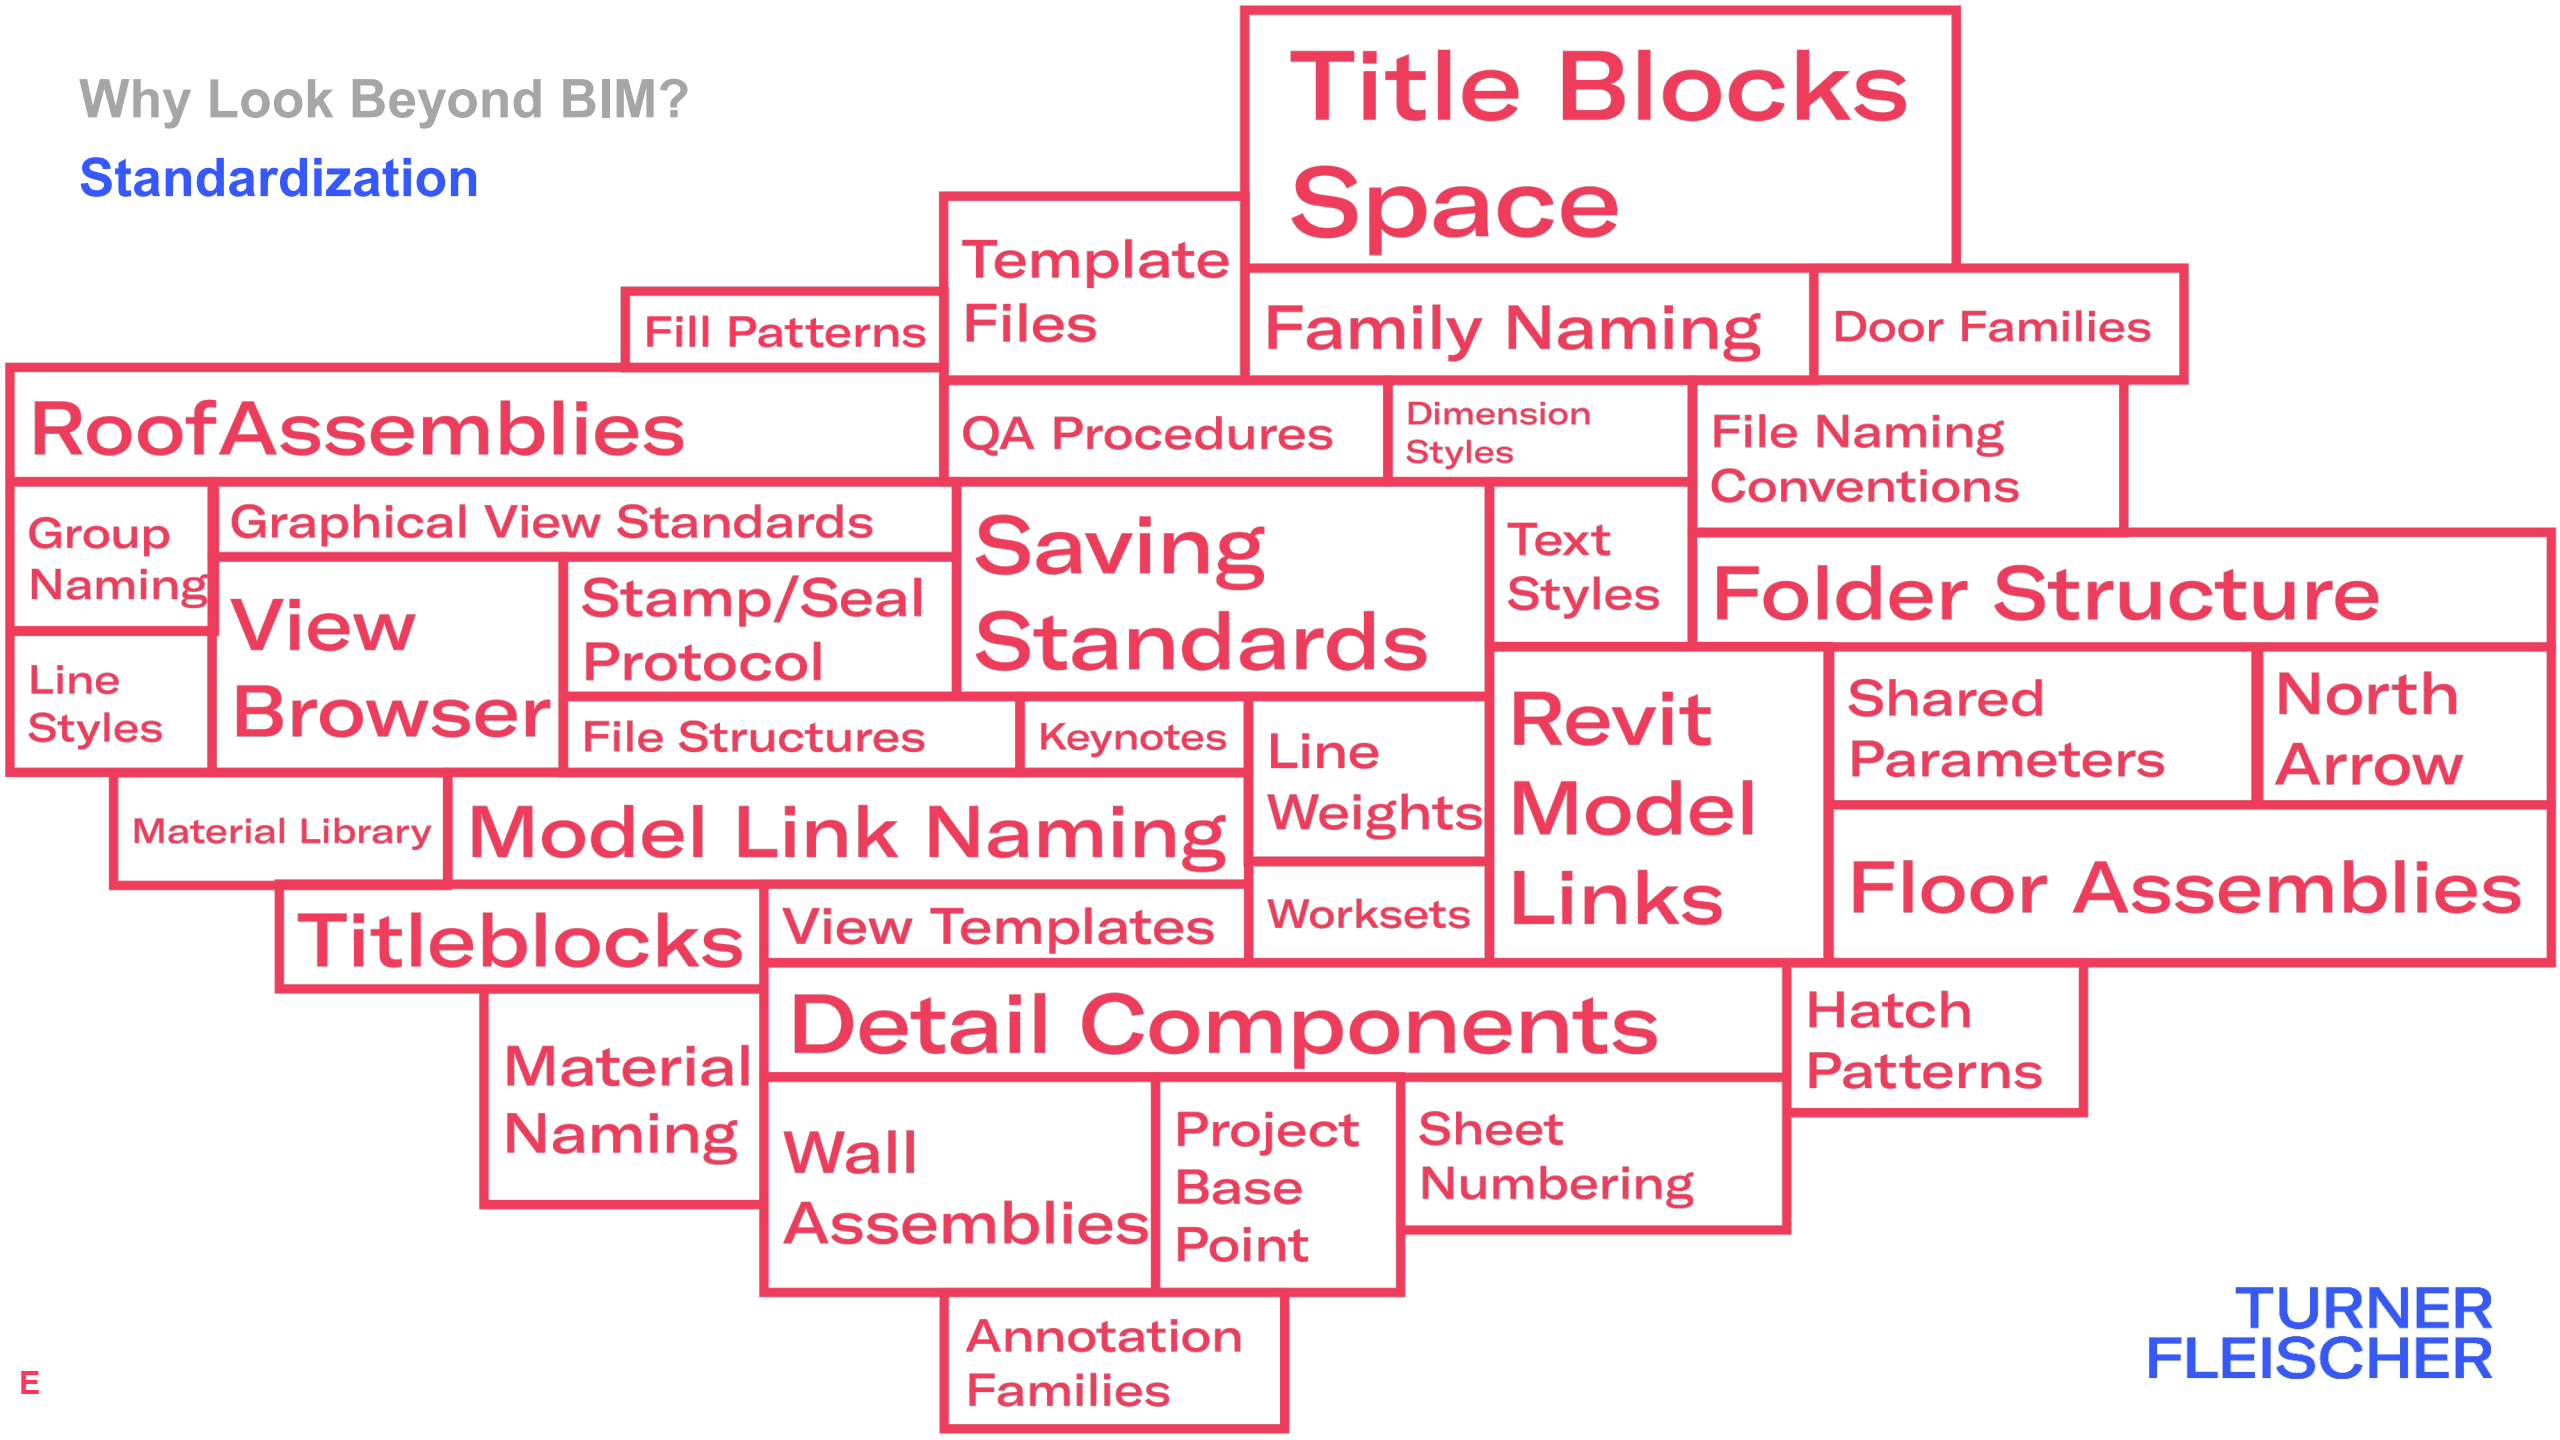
Why Look Beyond BIM?
Standardization

Title Blocks Space

Template Files

Fill Patterns

Family Naming

Door Families

RoofAssemblies

QA Procedures

Dimension Styles

File Naming Conventions

Group Naming

Graphical View Standards

Saving Standards

Text Styles

Folder Structure

View Browser

Stamp/Seal Protocol

Line Styles

File Structures

Keynotes

Line Weights

Revit Model Links

Shared Parameters

North Arrow

Material Library

Model Link Naming

Floor Assemblies

Titleblocks

View Templates

Worksets

Detail Components

Hatch Patterns

Material Naming

Wall Assemblies

Project Base Point

Sheet Numbering

Annotation Families

TURNER FLEISCHER

E